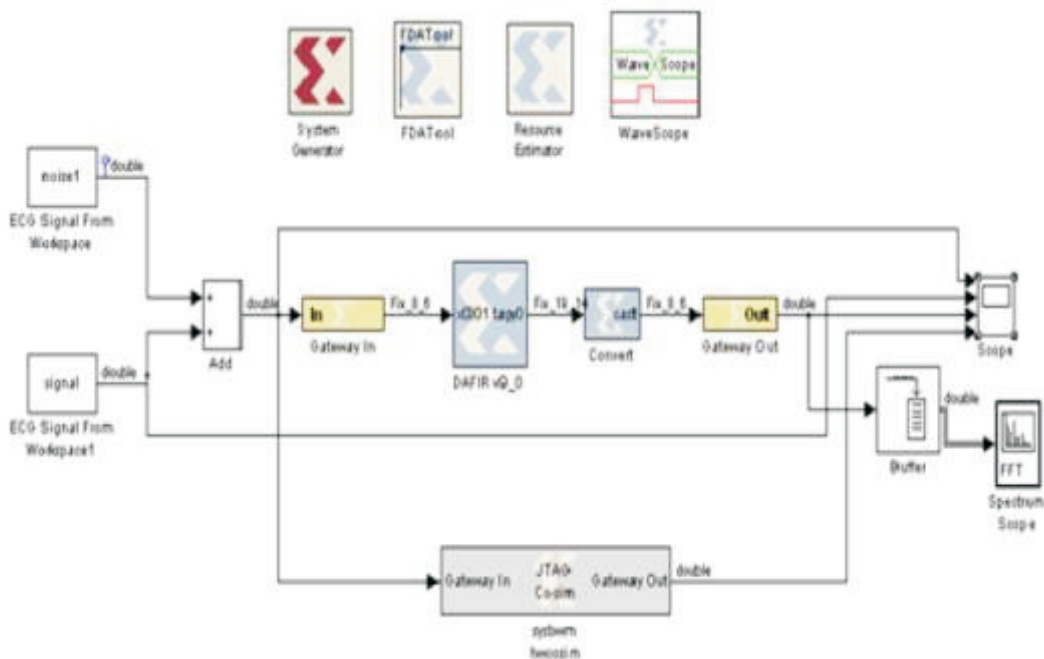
System Generator

FDATool

FDATool

Resource Estimator

Wave Scope

WaveScope

noise1

ECG Signal From Workspace

double

signal

ECG Signal From Workspace1

double

+

+

Add

double

In

Gateway In

Fix_8_6

xlD01 tagx0

DAFIR v9_0

Fix_19_14

cast

Convert

Fix_8_6

Out

Gateway Out

double

Scope

Buffer

double

FFT

Spectrum Scope

Gateway In

JTAG Co-sim

Gateway Out

double

sysbwm hwcosim